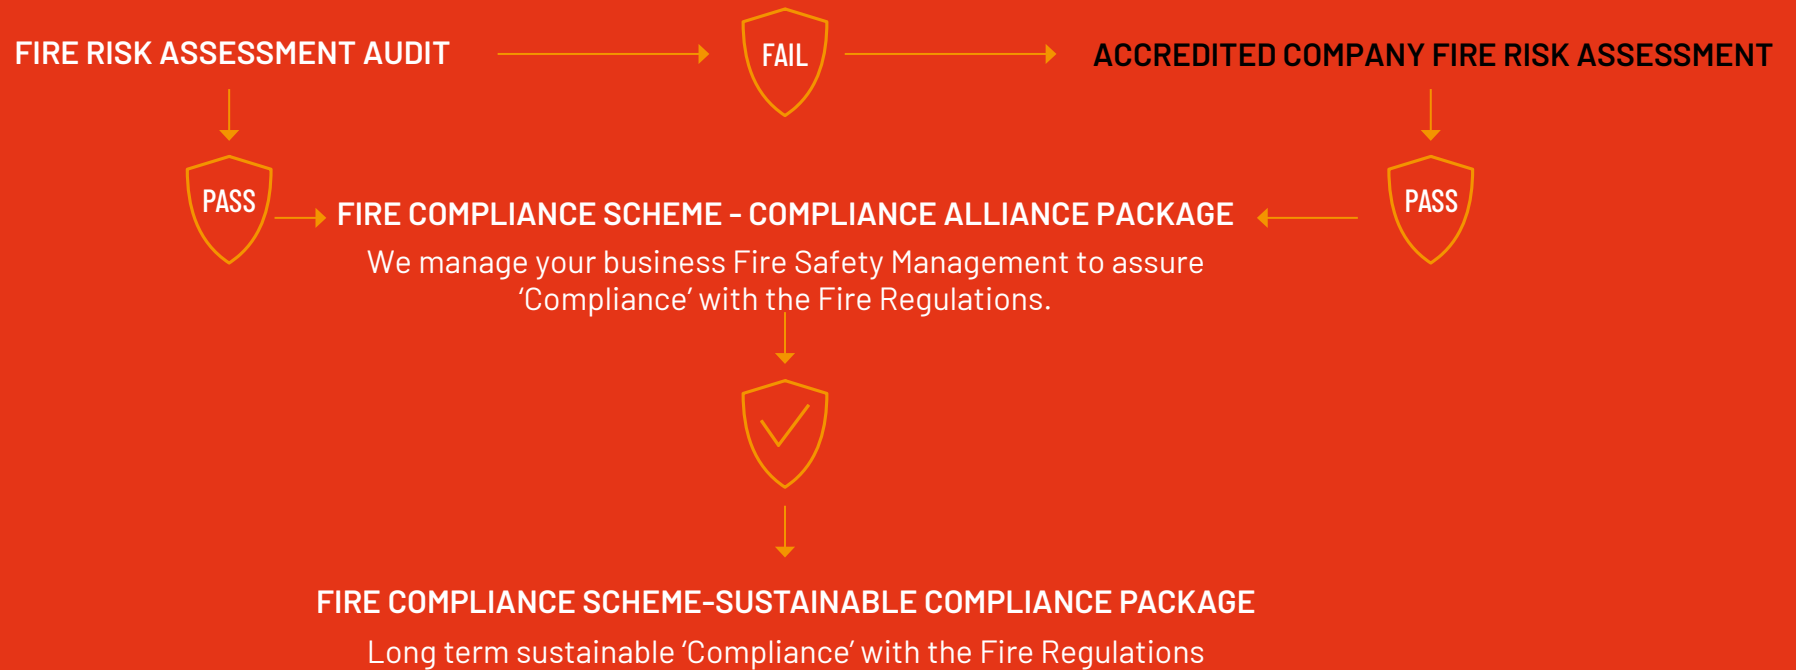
FIRE RISK ASSESSMENT AUDIT

FAIL

ACCREDITED COMPANY FIRE RISK ASSESSMENT

PASS

FIRE COMPLIANCE SCHEME – COMPLIANCE ALLIANCE PACKAGE

PASS

We manage your business Fire Safety Management to assure ‘Compliance’ with the Fire Regulations.

FIRE COMPLIANCE SCHEME-SUSTAINABLE COMPLIANCE PACKAGE

Long term sustainable ‘Compliance’ with the Fire Regulations